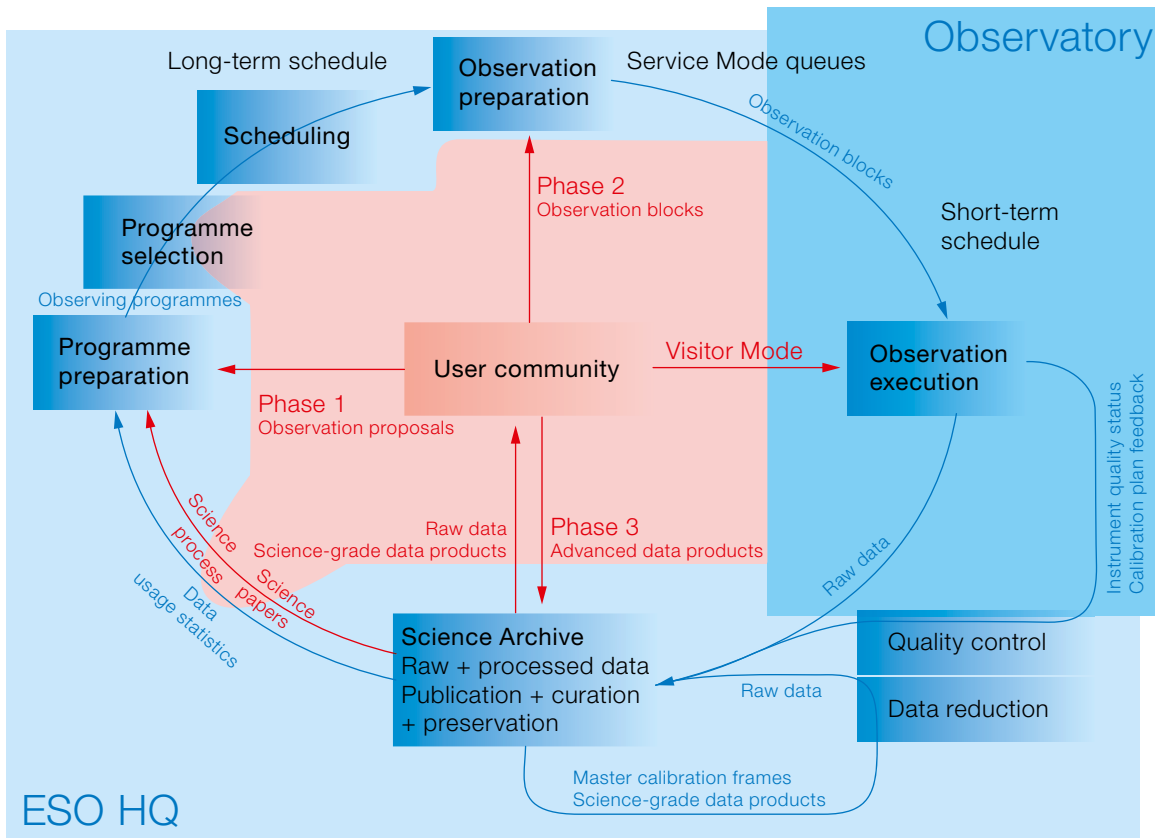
Observatory

Long-term schedule

Observation preparation

Service Mode queues

Scheduling

Observation blocks

Phase 2
Observation blocks

Short-term schedule

Programme selection

Observing programmes

Programme preparation

User community

Visitor Mode

Observation execution

Phase 1
Observation proposals

Instrument quality status
Calibration plan feedback

Science process

Science papers

Data usage statistics

Raw data
Science-grade data products

Phase 3
Advanced data products

Raw data

Science Archive
Raw + processed data
Publication + curation + preservation

Quality control

Raw data

Data reduction

Master calibration frames
Science-grade data products

ESO HQ